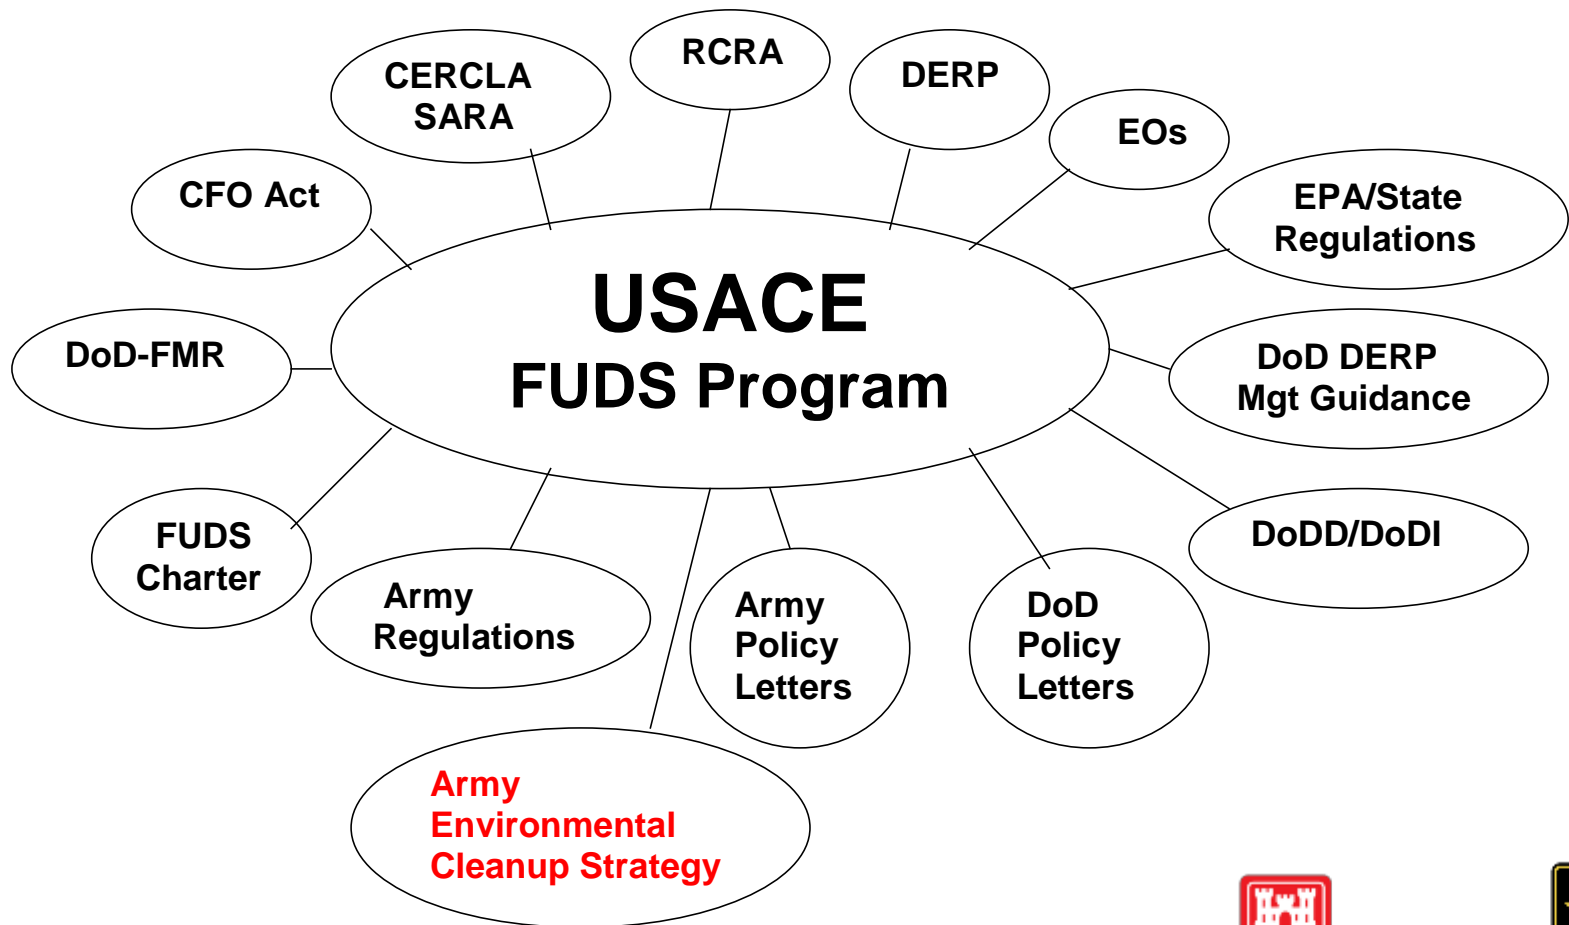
CERCLA
SARA

RCRA

DERP

EOs

CFO Act

EPA/State
Regulations

USACE
FUDS Program

DoD-FMR

DoD DERP
Mgt Guidance

DoDD/DoDI

FUDS
Charter

Army
Regulations

Army
Policy
Letters

DoD
Policy
Letters

Army
Environmental
Cleanup Strategy